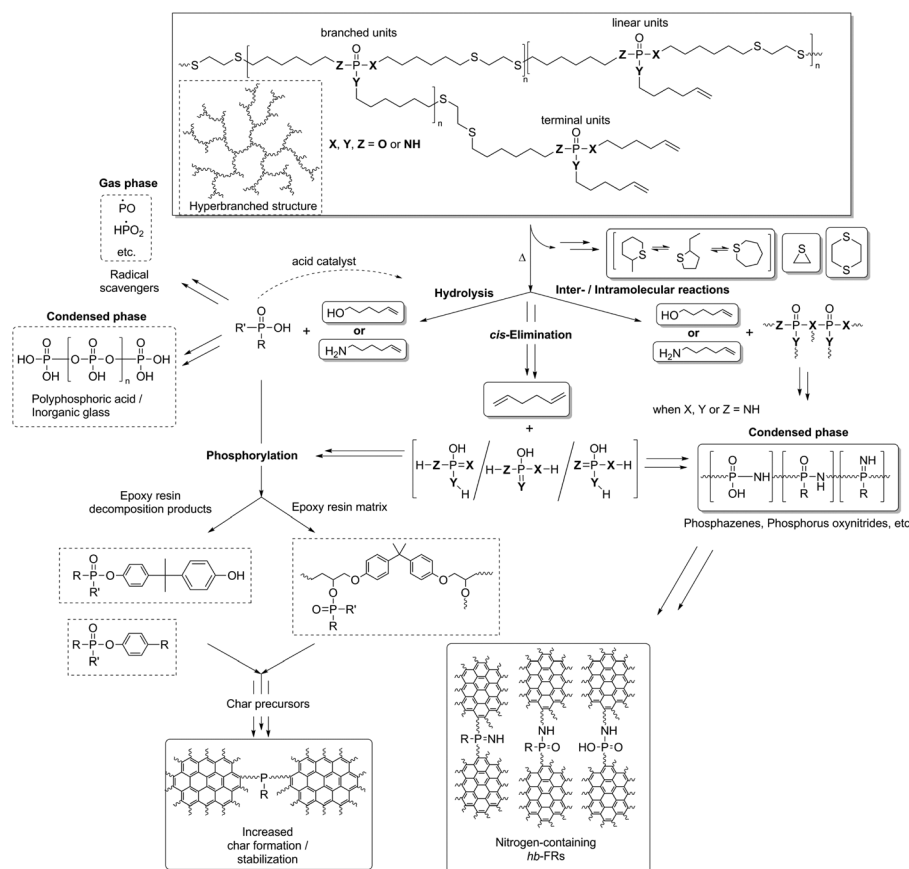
branched units

linear units

S S Z P X S S Z P X S S

O O

Y Y

n n

n

X, Y, Z = O or NH

terminal units

Hyperbranched structure

Gas phase

$\dot{P}O$

$H\dot{P}O_2$

etc.

Radical scavengers

acid catalyst

Δ

Hydrolysis

Inter- / Intramolecular reactions

Condensed phase

Polyphosphoric acid / Inorganic glass

R' P OH R

HO or $H_2N$

cis-Elimination

HO or $H_2N$

+

when X, Y or Z = NH

Phosphorylation

Condensed phase

Phosphazenes, Phosphorus oxynitrides, etc

Epoxy resin decomposition products

Epoxy resin matrix

Char precursors

Increased char formation / stabilization

Nitrogen-containing hb-FRs